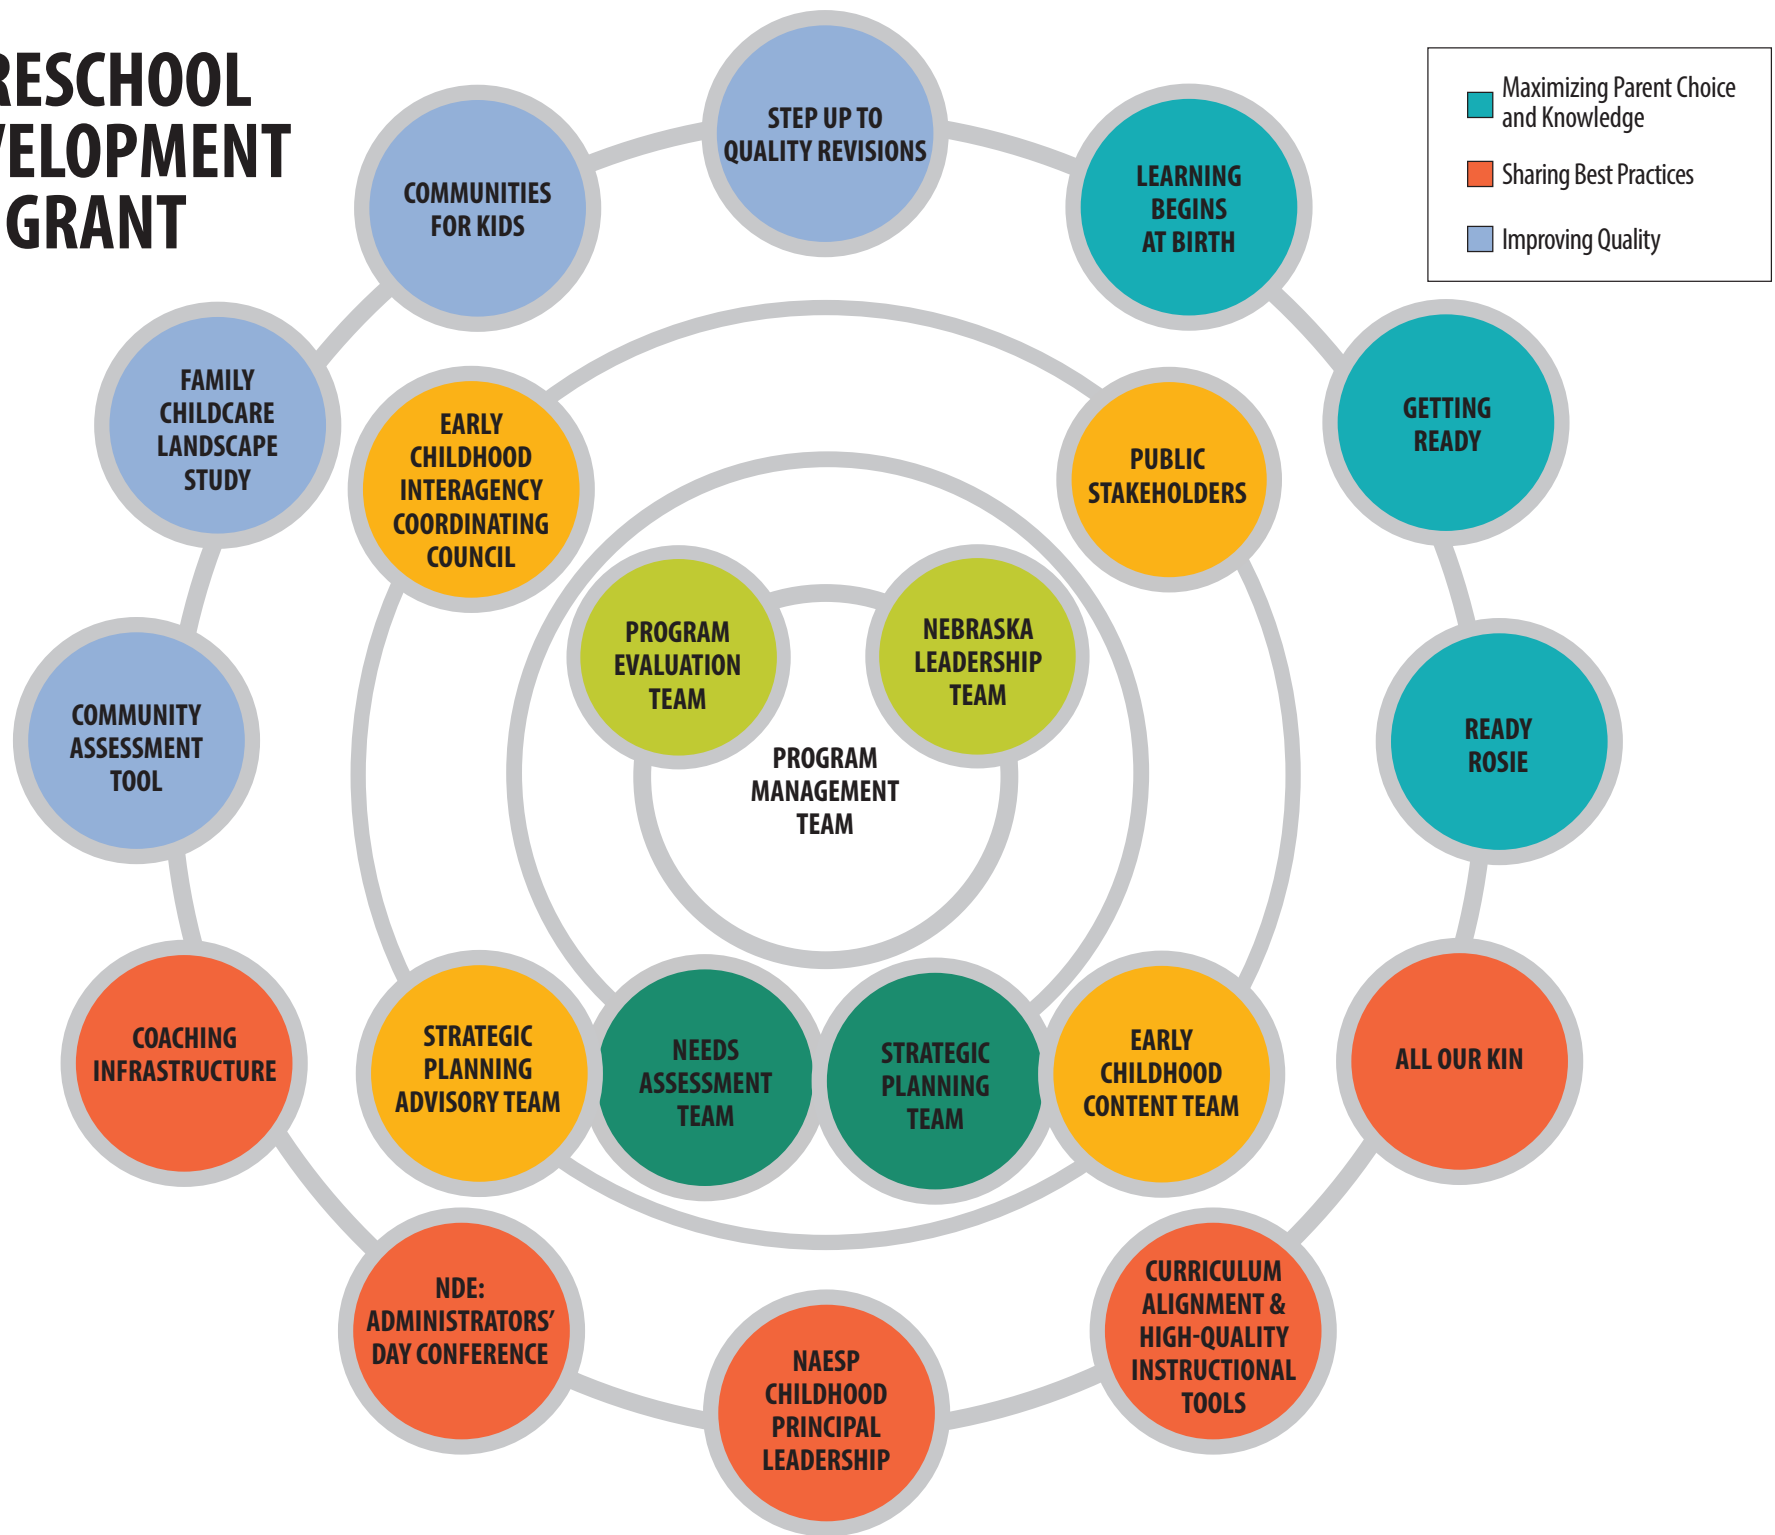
RESCHOOL
VELOPMENT
GRANT

Maximizing Parent Choice and Knowledge
Sharing Best Practices
Improving Quality

STEP UP TO QUALITY REVISIONS

COMMUNITIES FOR KIDS

LEARNING BEGINS AT BIRTH

FAMILY CHILDCARE LANDSCAPE STUDY

EARLY CHILDHOOD INTERAGENCY COORDINATING COUNCIL

PUBLIC STAKEHOLDERS

GETTING READY

PROGRAM EVALUATION TEAM

NEBRASKA LEADERSHIP TEAM

COMMUNITY ASSESSMENT TOOL

PROGRAM MANAGEMENT TEAM

READY ROSIE

COACHING INFRASTRUCTURE

STRATEGIC PLANNING ADVISORY TEAM

NEEDS ASSESSMENT TEAM

STRATEGIC PLANNING TEAM

EARLY CHILDHOOD CONTENT TEAM

ALL OUR KIN

NDE: ADMINISTRATORS' DAY CONFERENCE

CURRICULUM ALIGNMENT & HIGH-QUALITY INSTRUCTIONAL TOOLS

NAESP CHILDHOOD PRINCIPAL LEADERSHIP